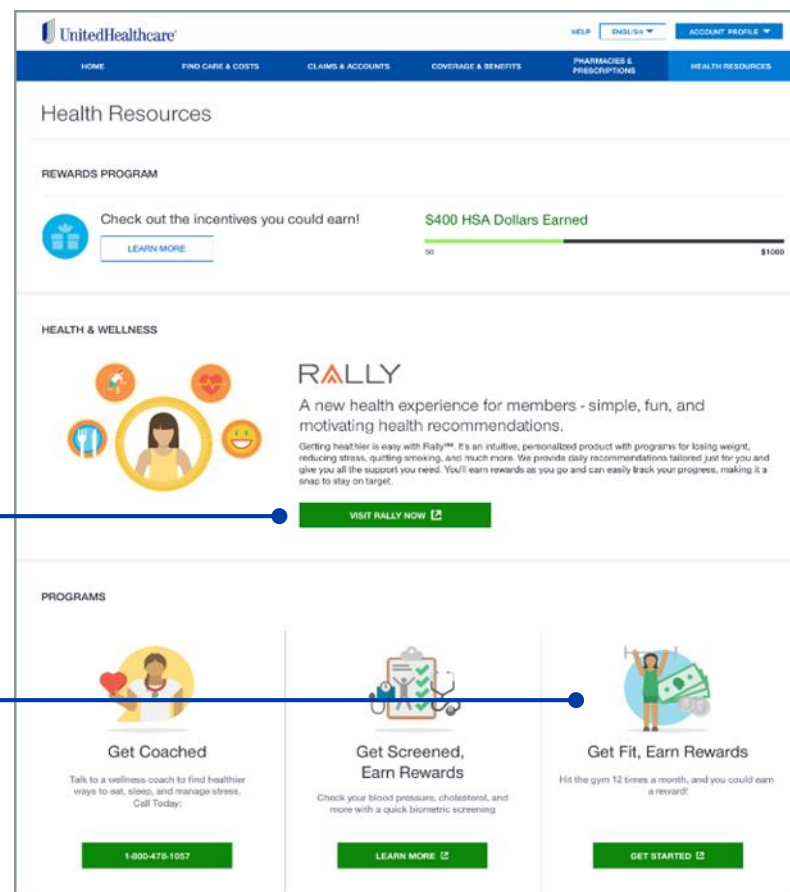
UnitedHealthcare

HELP ENGLISH ACCOUNT PROFILE

HOME FIND CARE & COSTS CLAIMS & ACCOUNTS COVERAGE & BENEFITS PHARMACIES & PRESCRIPTIONS HEALTH RESOURCES

Health Resources

REWARDS PROGRAM

Check out the incentives you could earn!

LEARN MORE

$400 HSA Dollars Earned

$0 $1000

HEALTH & WELLNESS

RALLY

A new health experience for members - simple, fun, and motivating health recommendations.

Getting healthier is easy with Rally℠. It's an intuitive, personalized product with programs for losing weight, reducing stress, quitting smoking, and much more. We provide daily recommendations tailored just for you and give you all the support you need. You'll earn rewards as you go and can easily track your progress, making it a snap to stay on target.

VISIT RALLY NOW

PROGRAMS

Get Coached

Talk to a wellness coach to find healthier ways to eat, sleep, and manage stress. Call Today:

1-800-478-1057

Get Screened, Earn Rewards

Check your blood pressure, cholesterol, and more with a quick biometric screening

LEARN MORE

Get Fit, Earn Rewards

Hit the gym 12 times a month, and you could earn a reward!

GET STARTED